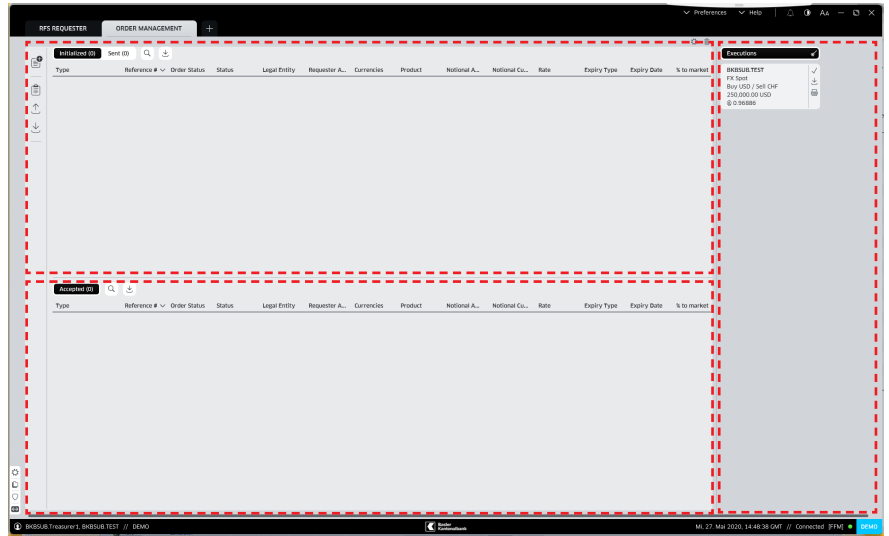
RFS REQUESTER ORDER MANAGEMENT +

Preferences Help AA

Initialized (0) Sent (0)

| Type | Reference # | Order Status | Status | Legal Entity | Requester A... | Currencies | Product | Notional A... | Notional Cu... | Rate | Expiry Type | Expiry Date | % to market |
|---|---|---|---|---|---|---|---|---|---|---|---|---|---|

Accepted (0)

| Type | Reference # | Order Status | Status | Legal Entity | Requester A... | Currencies | Product | Notional A... | Notional Cu... | Rate | Expiry Type | Expiry Date | % to market |
|---|---|---|---|---|---|---|---|---|---|---|---|---|---|

Executions

BKBSUB.TEST
FX Spot
Buy USD / Sell CHF
250,000.00 USD
0.96886

BKBSUB.Treasurer1, BKBSUB.TEST // DEMO

Basler Kantonalbank

Mi. 27. Mai 2020, 14:48:38 GMT // Connected [FFM] DEMO